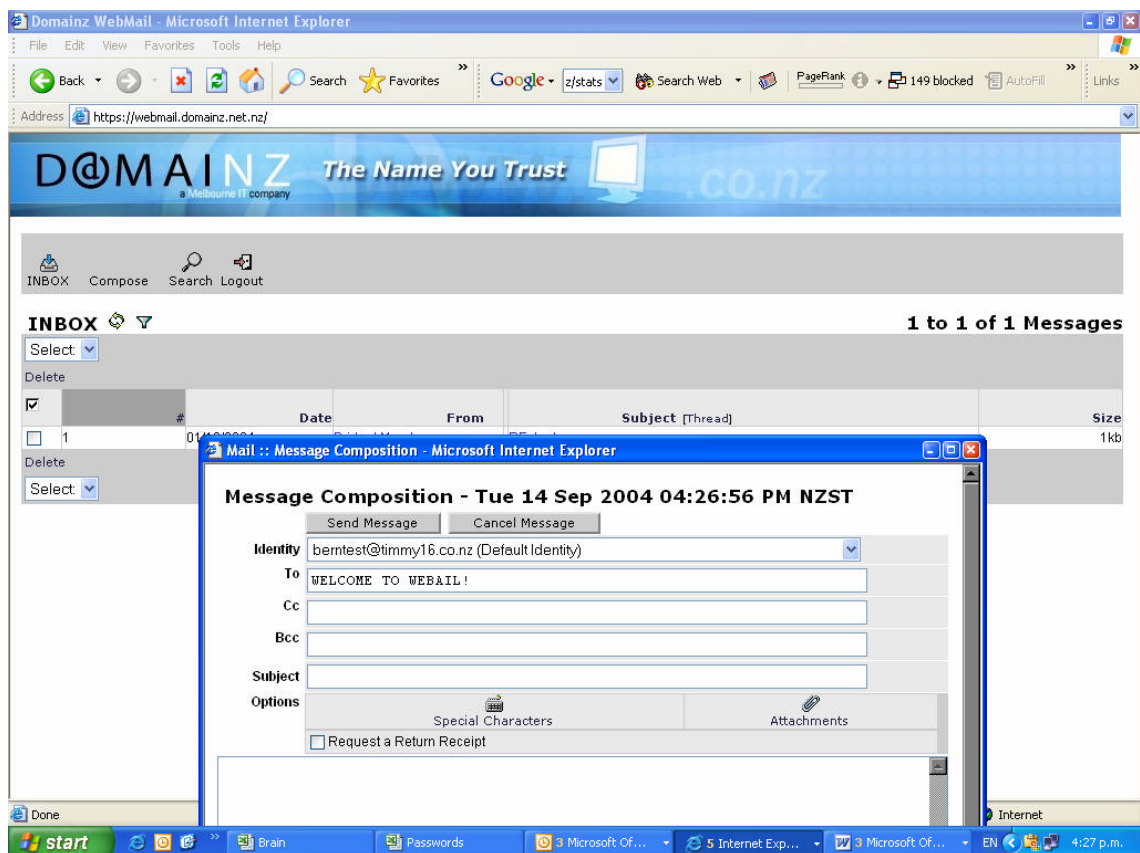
Domainz WebMail - Microsoft Internet Explorer
File Edit View Favorites Tools Help
Back Search Favorites Google z/stats Search Web PageRank 149 blocked AutoFill Links
Address https://webmail.domainz.net.nz/

D@MAINZ a Melbourne IT company The Name You Trust .co.nz

INBOX Compose Search Logout

INBOX 1 to 1 of 1 Messages
Select
Delete

| | # | Date | From | Subject [Thread] | Size |
|---|---|---|---|---|---|
| | 1 | 01/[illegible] | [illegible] | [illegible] | 1kb |

Delete
Select

Mail :: Message Composition - Microsoft Internet Explorer
Message Composition - Tue 14 Sep 2004 04:26:56 PM NZST
Send Message Cancel Message
Identity berntest@timmy16.co.nz (Default Identity)
To WELCOME TO WEBAIL!
Cc
Bcc
Subject
Options Special Characters Attachments
Request a Return Receipt

Done Internet
start Brain Passwords 3 Microsoft Of... 5 Internet Exp... 3 Microsoft Of... EN 4:27 p.m.